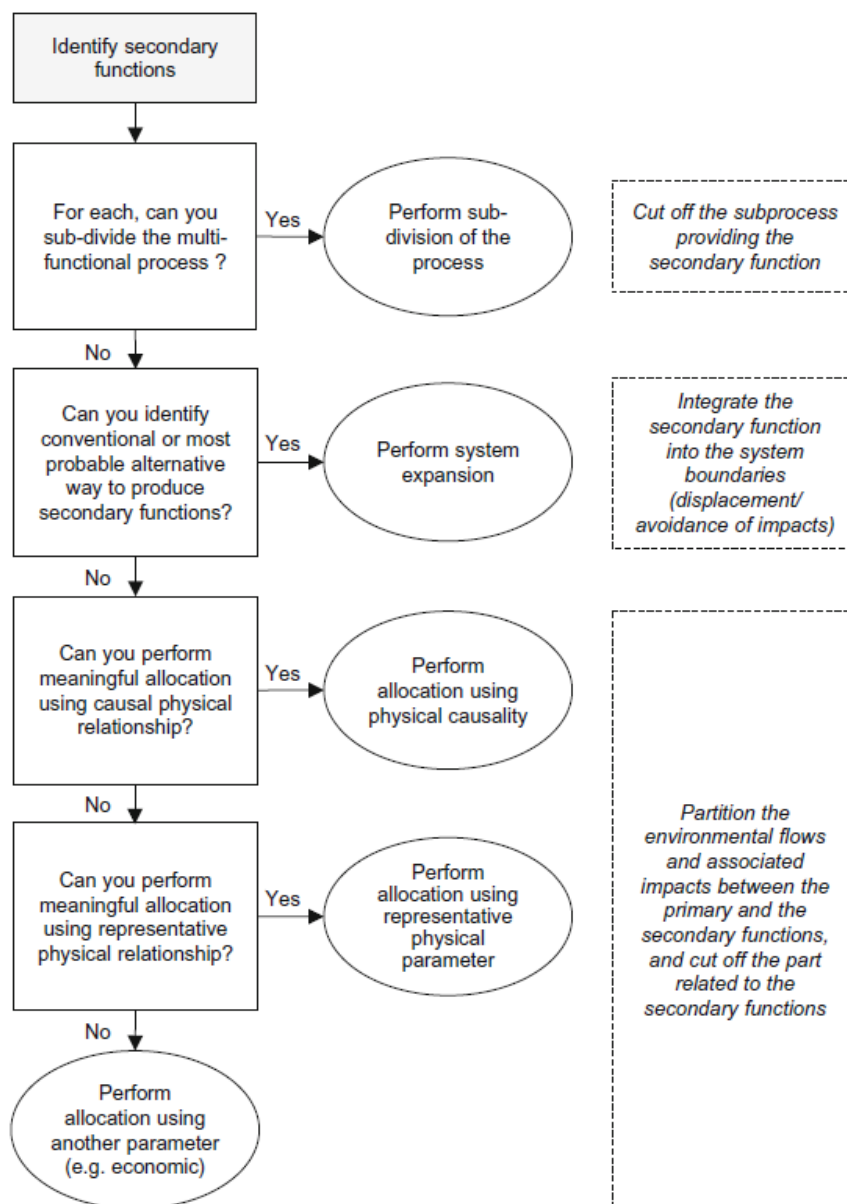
Identify secondary functions

For each, can you sub-divide the multi-functional process ?

Yes

Perform sub-division of the process

Cut off the subprocess providing the secondary function

No

Can you identify conventional or most probable alternative way to produce secondary functions?

Yes

Perform system expansion

Integrate the secondary function into the system boundaries (displacement/ avoidance of impacts)

No

Can you perform meaningful allocation using causal physical relationship?

Yes

Perform allocation using physical causality

No

Can you perform meaningful allocation using representative physical relationship?

Yes

Perform allocation using representative physical parameter

Partition the environmental flows and associated impacts between the primary and the secondary functions, and cut off the part related to the secondary functions

No

Perform allocation using another parameter (e.g. economic)